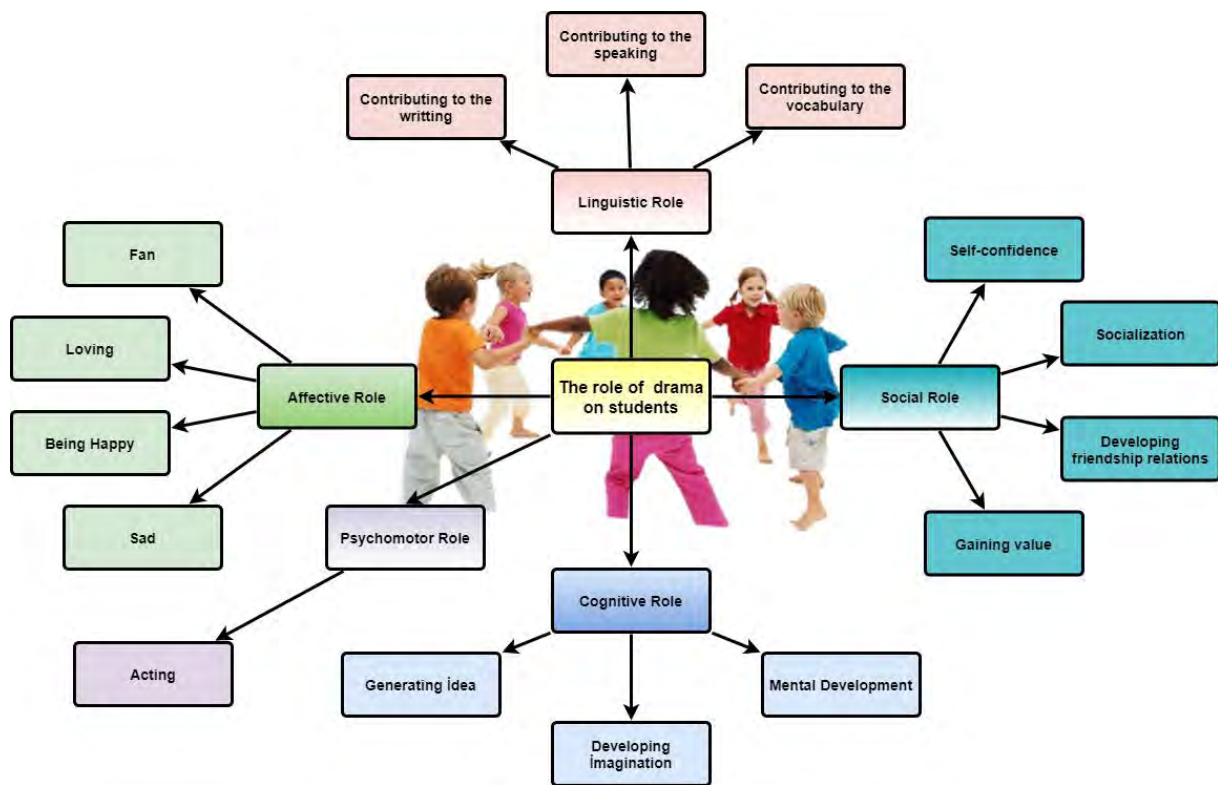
Contributing to the speaking

Contributing to the writting

Contributing to the vocabulary

Linguistic Role

Fan

Self-confidence

Loving

Socialization

Affective Role

The role of drama on students

Social Role

Being Happy

Developing friendship relations

Sad

Psychomotor Role

Gaining value

Cognitive Role

Acting

Generating İdea

Mental Development

Developing İmagination